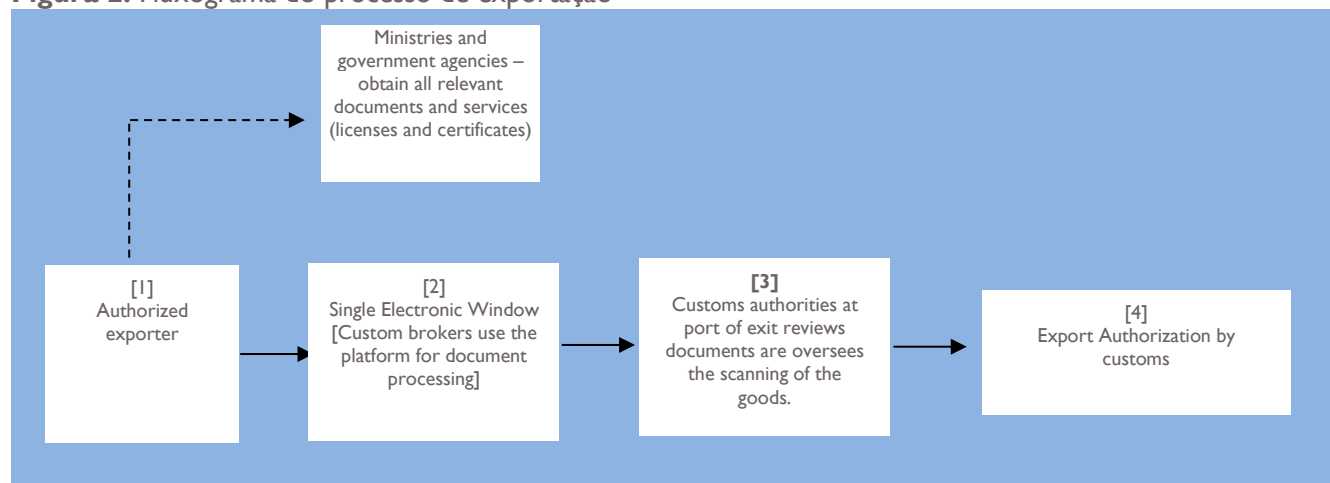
Figura 2. Fluxograma do processo de exportação

Ministries and government agencies – obtain all relevant documents and services (licenses and certificates)

[1]
Authorized exporter

[2]
Single Electronic Window [Custom brokers use the platform for document processing]

**[3]**
Customs authorities at port of exit reviews documents are oversees the scanning of the goods.

[4]
Export Authorization by customs